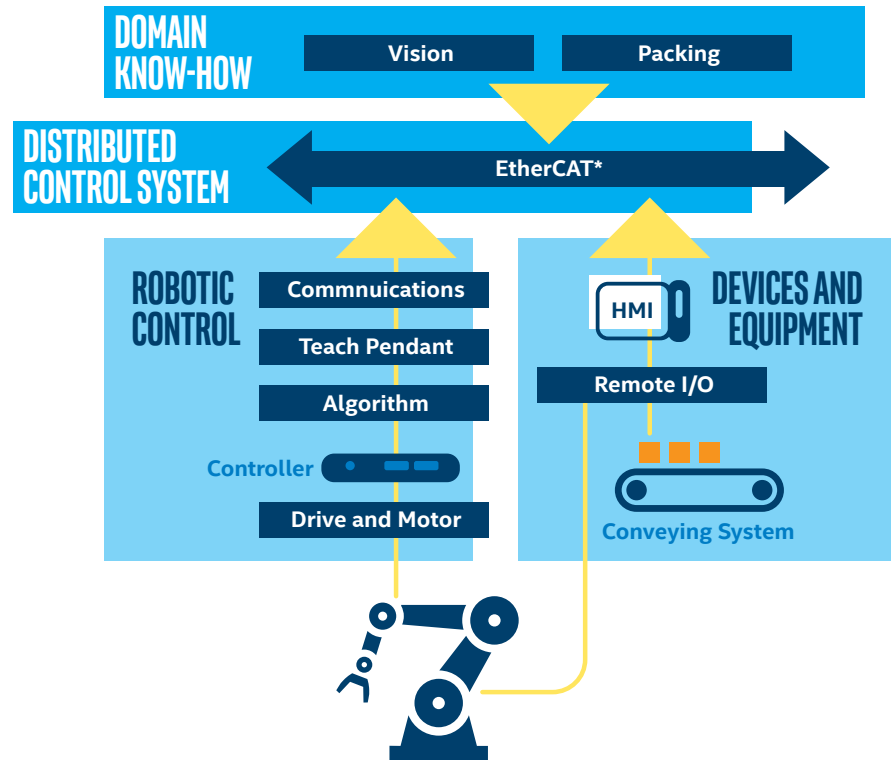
DOMAIN KNOW-HOW

Vision

Packing

DISTRIBUTED CONTROL SYSTEM

EtherCAT*

ROBOTIC CONTROL

Commnuications

Teach Pendant

Algorithm

Controller

Drive and Motor

HMI

DEVICES AND EQUIPMENT

Remote I/O

Conveying System